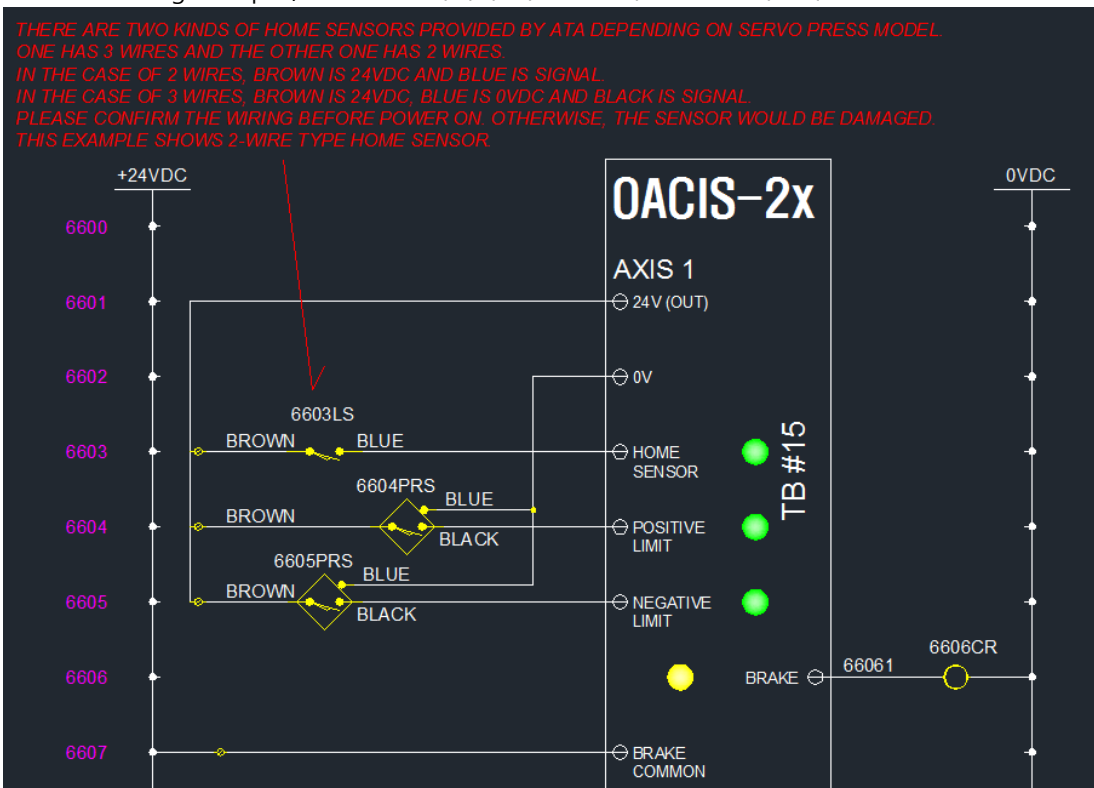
THERE ARE TWO KINDS OF HOME SENSORS PROVIDED BY ATA DEPENDING ON SERVO PRESS MODEL.
ONE HAS 3 WIRES AND THE OTHER ONE HAS 2 WIRES.
IN THE CASE OF 2 WIRES, BROWN IS 24VDC AND BLUE IS SIGNAL.
IN THE CASE OF 3 WIRES, BROWN IS 24VDC, BLUE IS 0VDC AND BLACK IS SIGNAL.
PLEASE CONFIRM THE WIRING BEFORE POWER ON. OTHERWISE, THE SENSOR WOULD BE DAMAGED.
THIS EXAMPLE SHOWS 2-WIRE TYPE HOME SENSOR.

+24VDC

OACIS-2x

0VDC

AXIS 1

6600

6601

24V (OUT)

6602

0V

6603LS

6603

BROWN

BLUE

HOME SENSOR

TB #15

6604PRS

BLUE

6604

BROWN

BLACK

POSITIVE LIMIT

6605PRS

BLUE

6605

BROWN

BLACK

NEGATIVE LIMIT

6606CR

6606

BRAKE

66061

6607

BRAKE COMMON